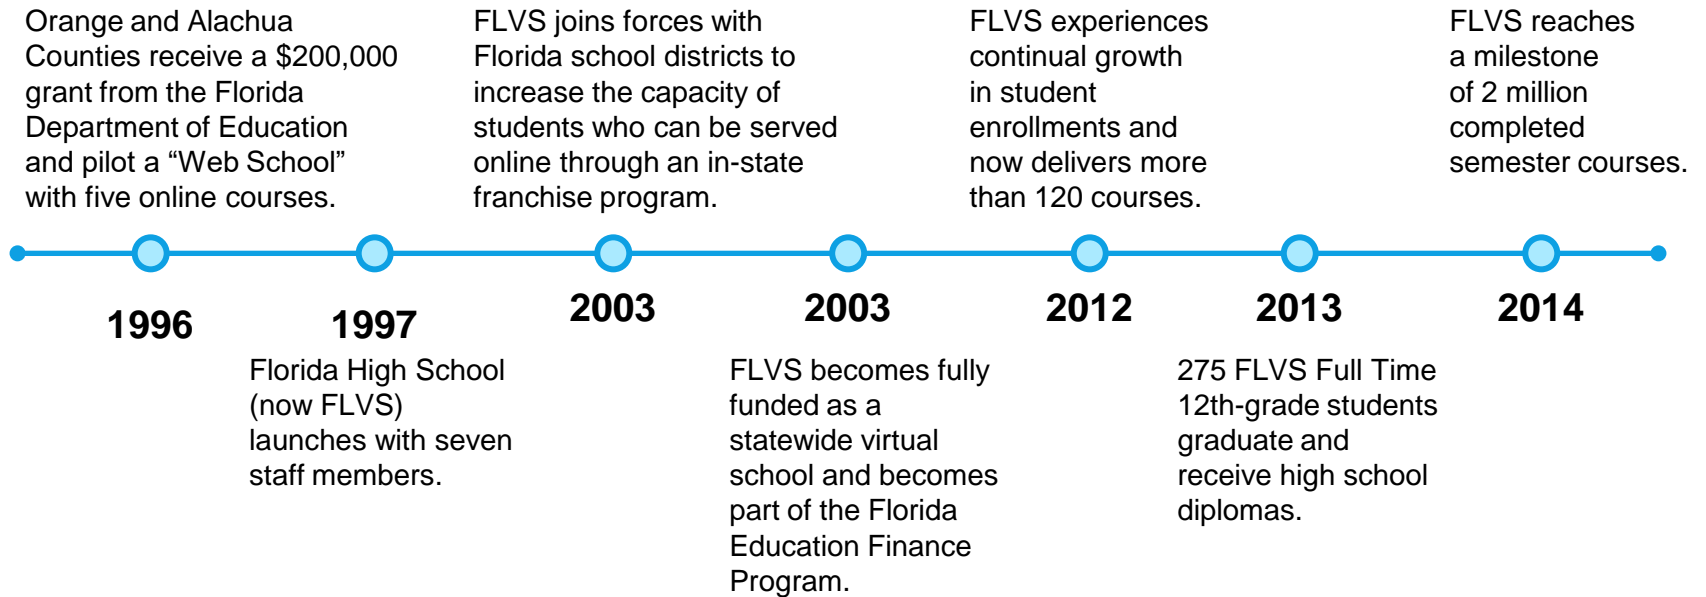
Orange and Alachua Counties receive a \$200,000 grant from the Florida Department of Education and pilot a “Web School” with five online courses.

1996

1997

Florida High School (now FLVS) launches with seven staff members.

FLVS joins forces with Florida school districts to increase the capacity of students who can be served online through an in-state franchise program.

2003

2003

FLVS becomes fully funded as a statewide virtual school and becomes part of the Florida Education Finance Program.

FLVS experiences continual growth in student enrollments and now delivers more than 120 courses.

2012

2013

275 FLVS Full Time 12th-grade students graduate and receive high school diplomas.

FLVS reaches a milestone of 2 million completed semester courses.

2014